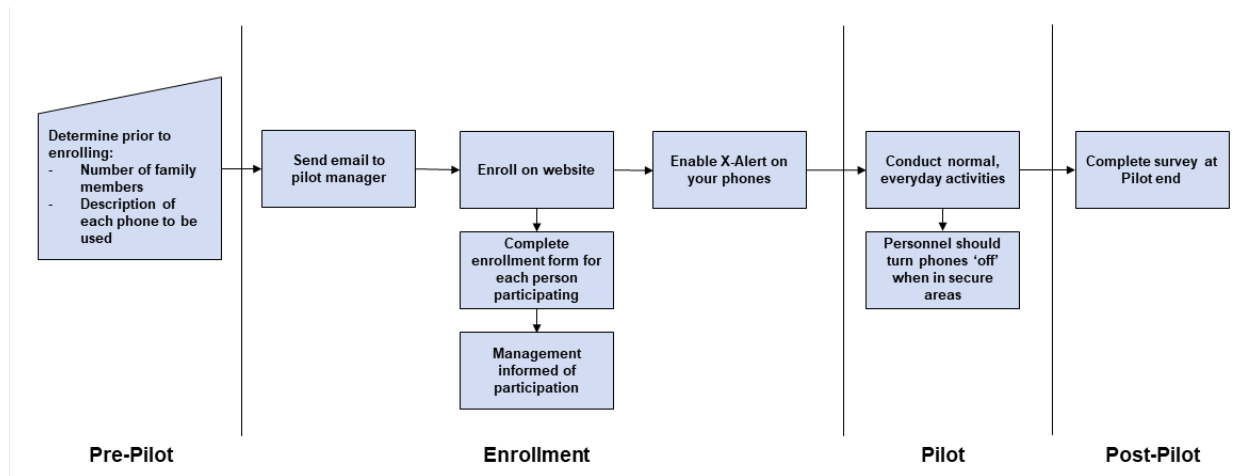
Determine prior to enrolling:
- Number of family members
- Description of each phone to be used

Send email to pilot manager

Enroll on website

Complete enrollment form for each person participating

Management informed of participation

Enable X-Alert on your phones

Conduct normal, everyday activities

Personnel should turn phones 'off' when in secure areas

Complete survey at Pilot end

Pre-Pilot

Enrollment

Pilot

Post-Pilot